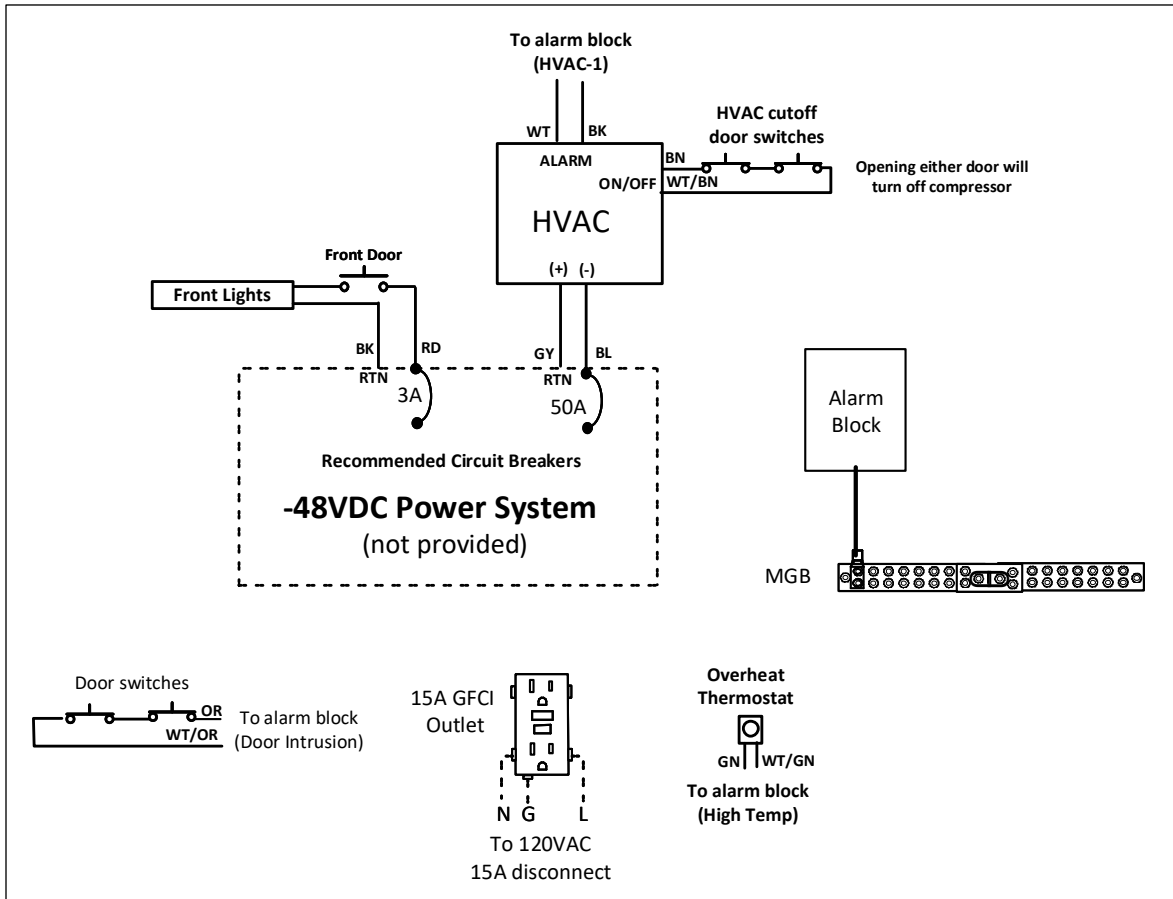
To alarm block
(HVAC-1)

WT
BK

ALARM

HVAC cutoff
door switches

BN
ON/OFF
WT/BN

Opening either door will
turn off compressor

HVAC

(+)
(-)

Front Door

Front Lights

BK
RTN
RD
3A

GY
RTN
BL
50A

Recommended Circuit Breakers

-48VDC Power System
(not provided)

Alarm
Block

MGB

Door switches
OR
WT/OR
To alarm block
(Door Intrusion)

15A GFCI
Outlet

N G L

To 120VAC
15A disconnect

Overheat
Thermostat

GN
WT/GN

To alarm block
(High Temp)